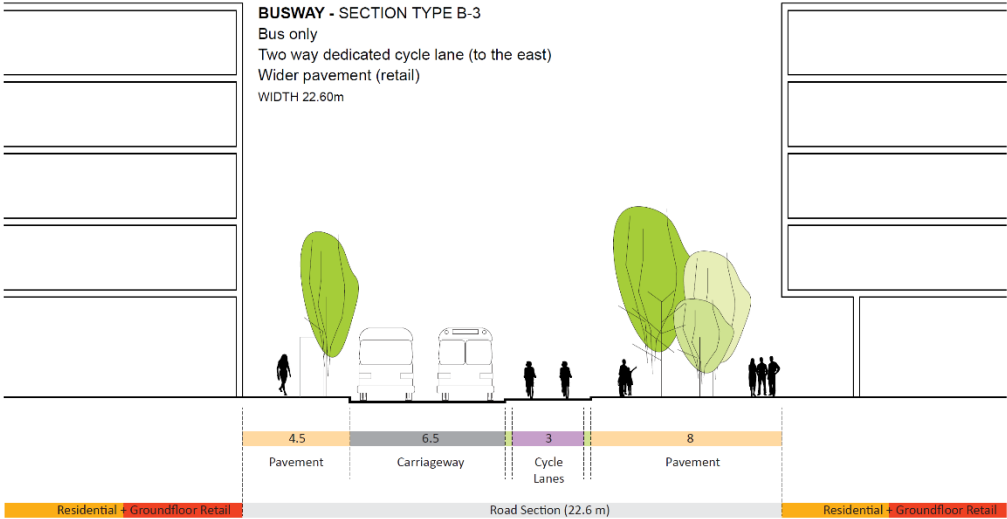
**BUSWAY** - SECTION TYPE B-3
Bus only
Two way dedicated cycle lane (to the east)
Wider pavement (retail)
WIDTH 22.60m

4.5
Pavement

6.5
Carriageway

3
Cycle Lanes

8
Pavement

Residential + Groundfloor Retail

Road Section (22.6 m)

Residential + Groundfloor Retail